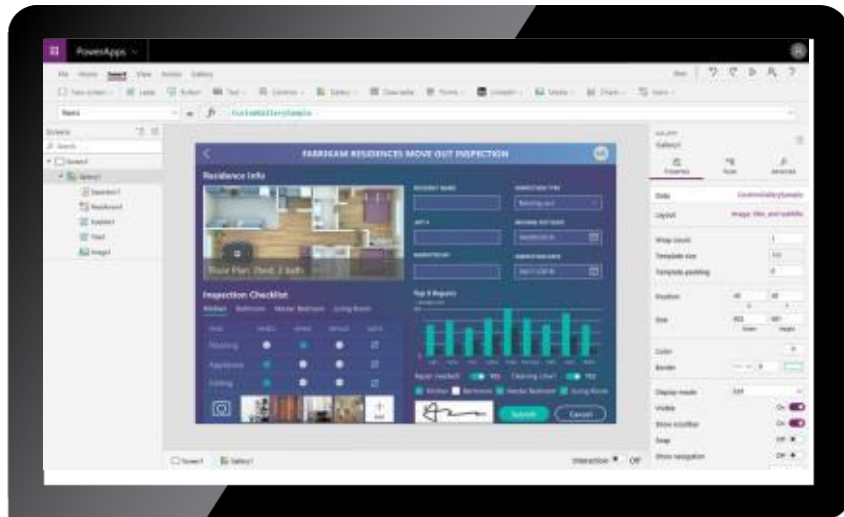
PowerApps

File Home Insert View Action Gallery

Items

CustomGallerySample

Screens

Screen1

Gallery1

FABRIKAM RESIDENCES MOVE OUT INSPECTION

Residence Info

Floor Plan: 2bed, 2 bath

Inspection Checklist

Kitchen Bathroom Master Bedroom Living Room

Top 5 Repairs

Submit

Cancel

GALLERY

Gallery1

Properties Rules Advanced

Data CustomGallerySample

Layout Image, title, and subtitle

Wrap count

Template size

Template padding

Position

Size

Color

Border

Display mode

Visible On

Show scrollbar On

Snap Off

Show navigation Off

Screen1 Gallery1

Interaction Off